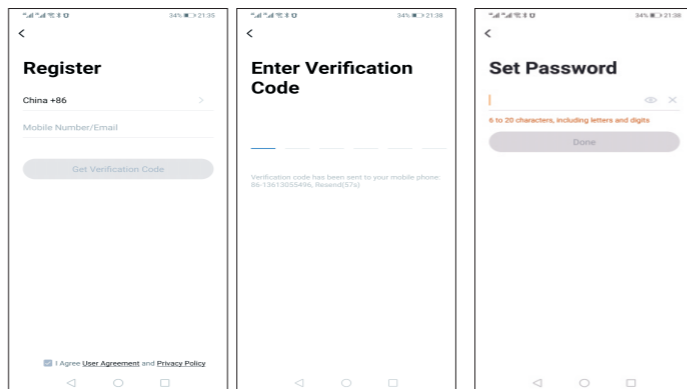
34% 21:35

<

Register

China +86 >

Mobile Number/Email

Get Verification Code

I Agree User Agreement and Privacy Policy

34% 21:36

<

Enter Verification Code

Verification code has been sent to your mobile phone: 86-13613055496, Resend(57s)

34% 21:36

<

Set Password

6 to 20 characters, including letters and digits

Done